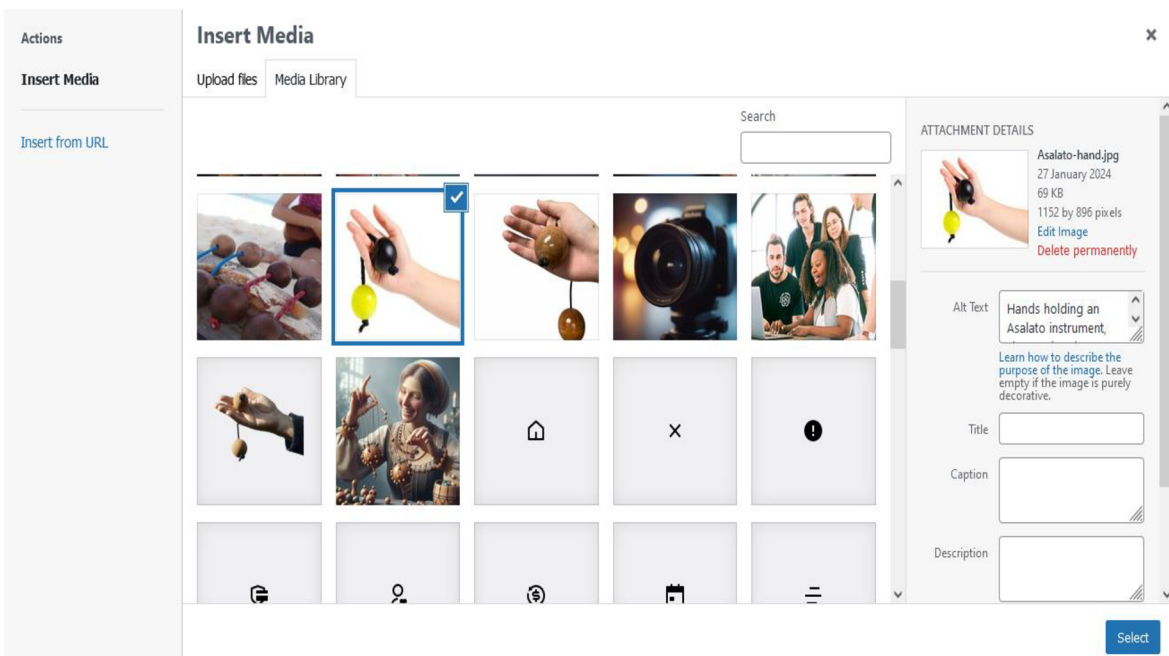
Actions

Insert Media

Insert from URL

Insert Media

×

Upload files Media Library

Search

ATTACHMENT DETAILS

Asalato-hand.jpg
27 January 2024
69 KB
1152 by 896 pixels
Edit Image
Delete permanently

Alt Text Hands holding an Asalato instrument,

Learn how to describe the purpose of the image. Leave empty if the image is purely decorative.

Title

Caption

Description

Select